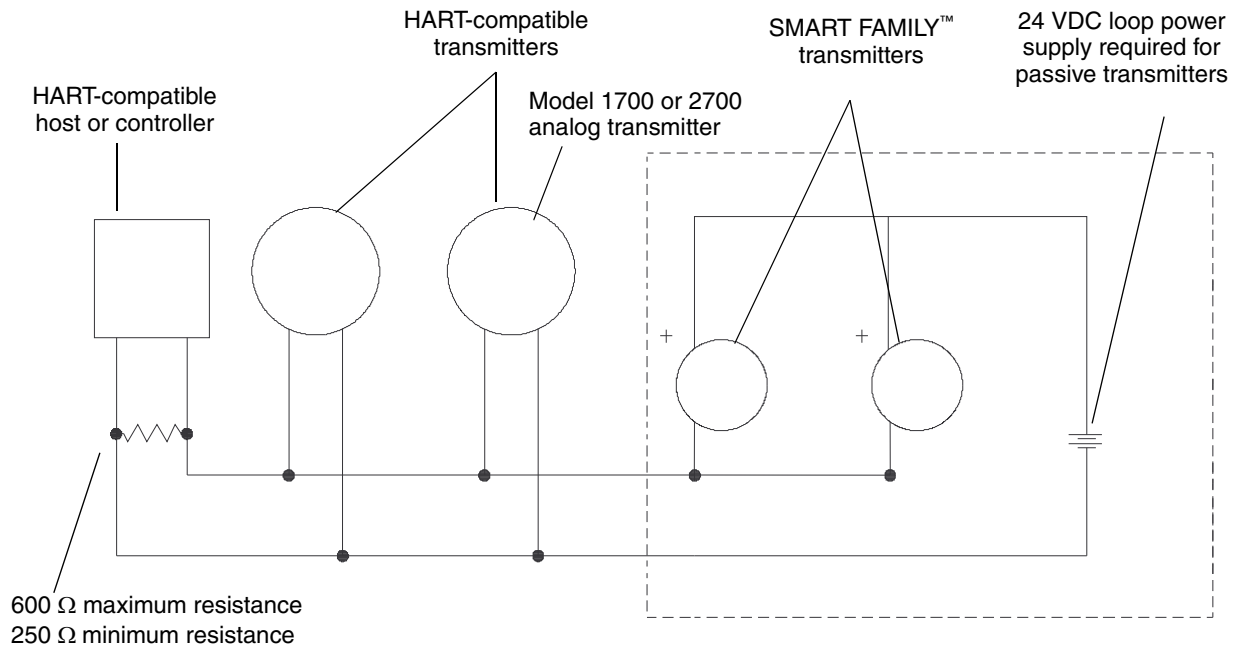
HART-compatible transmitters

SMART FAMILY™ transmitters

24 VDC loop power supply required for passive transmitters

HART-compatible host or controller

Model 1700 or 2700 analog transmitter

+

+

600 Ω maximum resistance
250 Ω minimum resistance